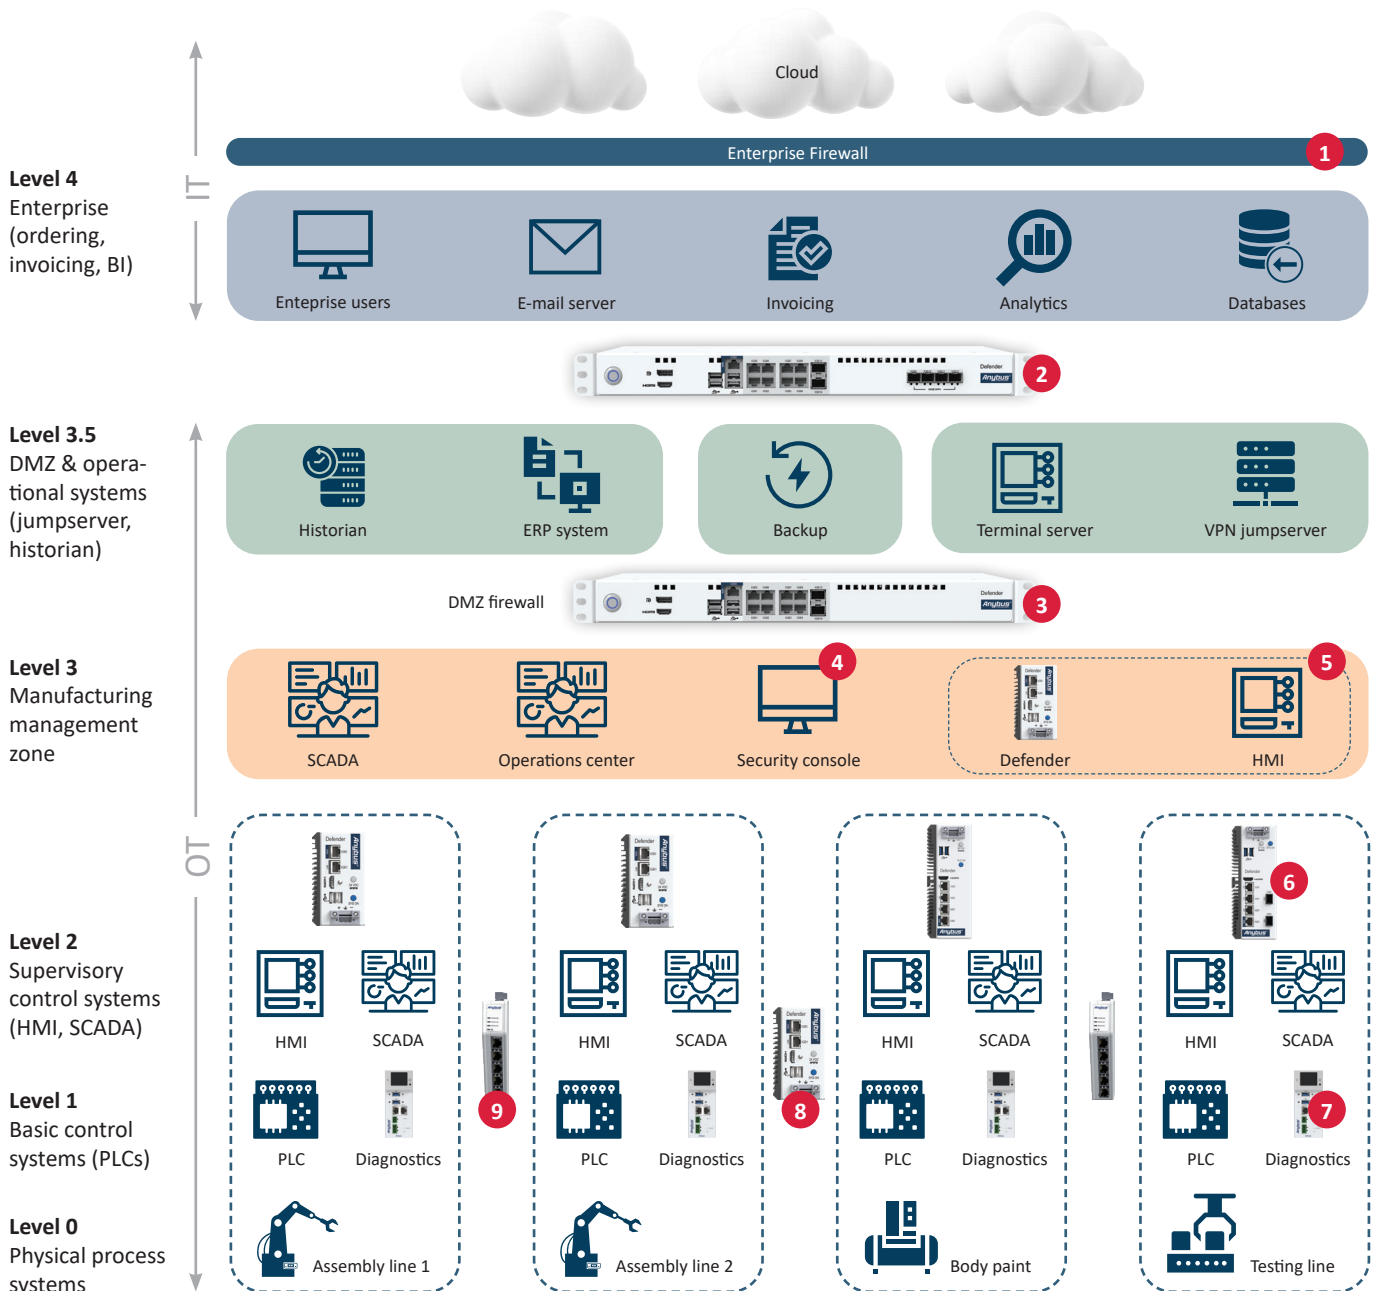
Cloud

Enterprise Firewall 1

IT

Level 4
Enterprise (ordering, invoicing, BI)

Enteprise users

E-mail server

Invoicing

Analytics

Databases

2

Level 3.5
DMZ & operational systems (jumpserver, historian)

Historian

ERP system

Backup

Terminal server

VPN jumpserver

DMZ firewall

3

Level 3
Manufacturing management zone

SCADA

Operations center

Security console 4

Defender

HMI 5

OT

Level 2
Supervisory control systems (HMI, SCADA)

Level 1
Basic control systems (PLCs)

Level 0
Physical process systems

HMI SCADA
PLC Diagnostics
Assembly line 1

9

HMI SCADA
PLC Diagnostics
Assembly line 2

8

HMI SCADA
PLC Diagnostics
Body paint

6

HMI SCADA
PLC Diagnostics 7
Testing line